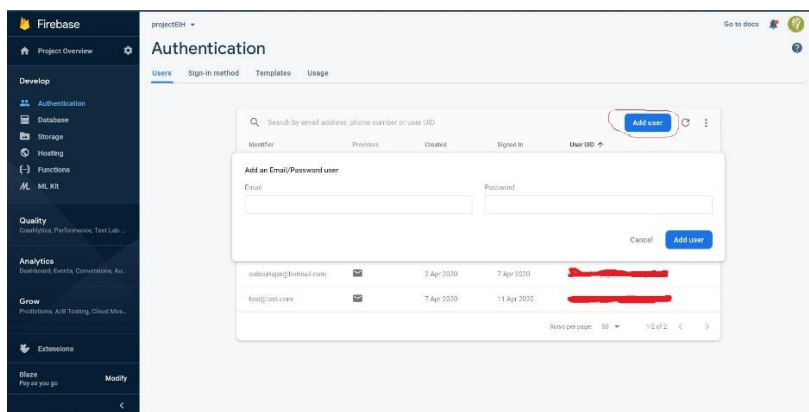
Firebase

Project Overview

Develop

Authentication
Database
Storage
Hosting
Functions
ML Kit

Quality
Crashlytics, Performance, Test Lab ...

Analytics
Dashboard, Events, Conversions, Au...

Grow
Predictions, A/B Testing, Cloud Mes...

Extensions

Blaze
Pay as you go
Modify

projectEIH

Go to docs

Authentication

Users Sign-in method Templates Usage

Search by email address, phone number or user UID

Add user

| Identifier | Providers | Created | Signed In | User UID ↑ |
|---|---|---|---|---|

Add an Email/Password user

Email

Password

Cancel Add user

| oabouhajar@hotmail.com | | 2 Apr 2020 | 7 Apr 2020 | |
|---|---|---|---|---|
| test@test.com | | 7 Apr 2020 | 11 Apr 2020 | |

Rows per page: 50 1-2 of 2